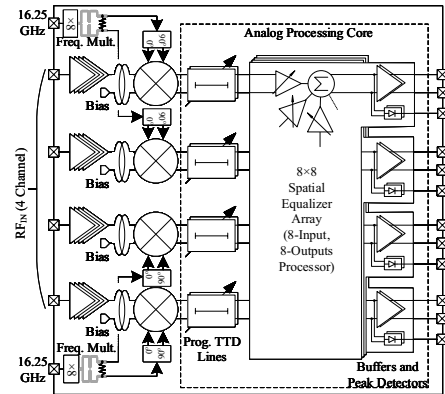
16.25 GHz

×3

Freq. Mult.

Analog Processing Core

$0^\circ$ $90^\circ$

$RF_{IN}$ (4 Channel)

Bias

Bias

Bias

Bias

$8{\times}8$ Spatial Equalizer Array (8-Input, 8-Outputs Processor)

$0^\circ$ $90^\circ$

$0^\circ$ $90^\circ$

$0^\circ$ $90^\circ$

Prog. TTD Lines

16.25 GHz

×3

Freq. Mult.

Buffers and Peak Detectors